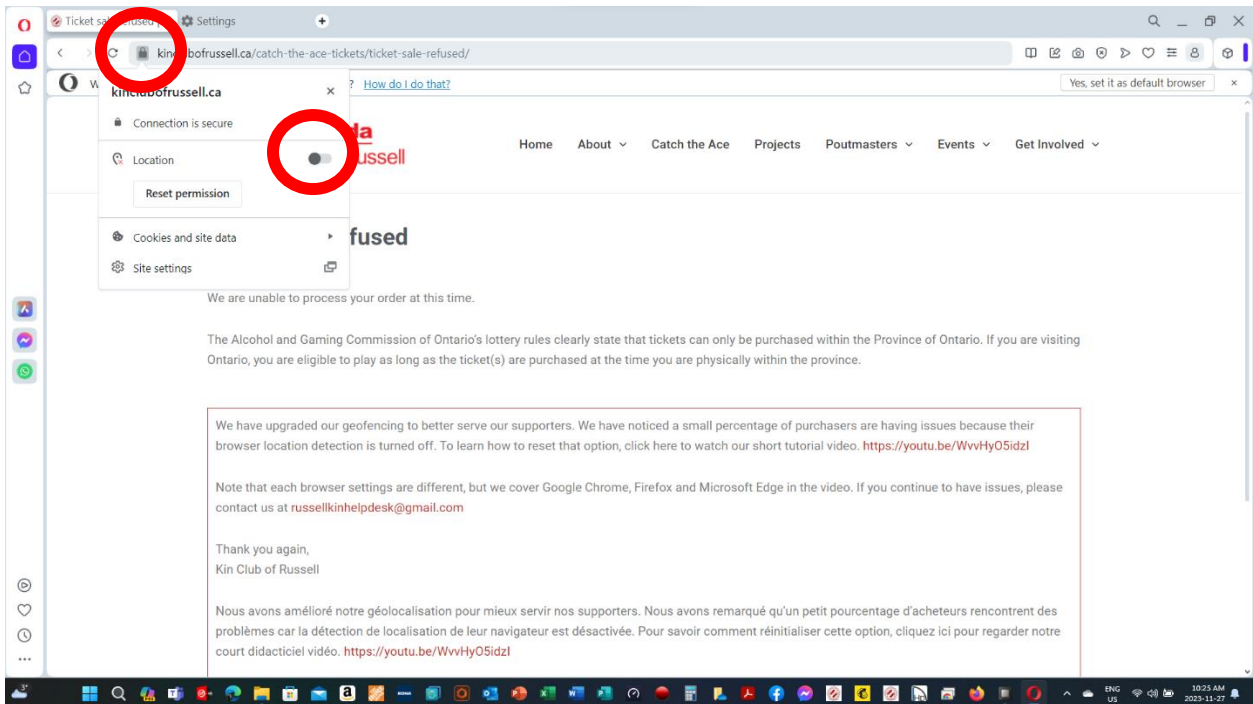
Ticket sal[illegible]fused | Settings

kin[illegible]bofrussell.ca/catch-the-ace-tickets/ticket-sale-refused/

W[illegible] ? How do I do that?

Yes, set it as default browser

kin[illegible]bofrussell.ca

Connection is secure

Location

Reset permission

Cookies and site data

Site settings

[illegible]da
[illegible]ussell

Home About Catch the Ace Projects Poutmasters Events Get Involved

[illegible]fused

We are unable to process your order at this time.

The Alcohol and Gaming Commission of Ontario's lottery rules clearly state that tickets can only be purchased within the Province of Ontario. If you are visiting Ontario, you are eligible to play as long as the ticket(s) are purchased at the time you are physically within the province.

We have upgraded our geofencing to better serve our supporters. We have noticed a small percentage of purchasers are having issues because their browser location detection is turned off. To learn how to reset that option, click here to watch our short tutorial video. https://youtu.be/WvvHyO5idzI

Note that each browser settings are different, but we cover Google Chrome, Firefox and Microsoft Edge in the video. If you continue to have issues, please contact us at russellkinhelpdesk@gmail.com

Thank you again,
Kin Club of Russell

Nous avons amélioré notre géolocalisation pour mieux servir nos supporters. Nous avons remarqué qu'un petit pourcentage d'acheteurs rencontrent des problèmes car la détection de localisation de leur navigateur est désactivée. Pour savoir comment réinitialiser cette option, cliquez ici pour regarder notre court didacticiel vidéo. https://youtu.be/WvvHyO5idzI

ENG US 10:25 AM 2023-11-27